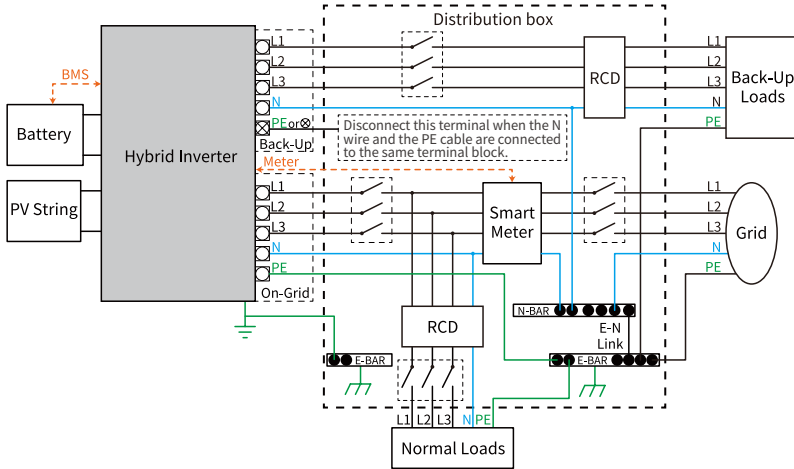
Distribution box

BMS

Battery

Hybrid Inverter

PV String

L1
L2
L3
N
PE or ⊗
Back-Up

Meter

L1
L2
L3
N
PE
On-Grid

RCD

L1
L2
L3
N
PE

Back-Up Loads

Disconnect this terminal when the N wire and the PE cable are connected to the same terminal block.

Smart Meter

L1
L2
L3
N
PE

Grid

N-BAR

E-N Link

E-BAR

E-BAR

RCD

L1 L2 L3 N PE

Normal Loads